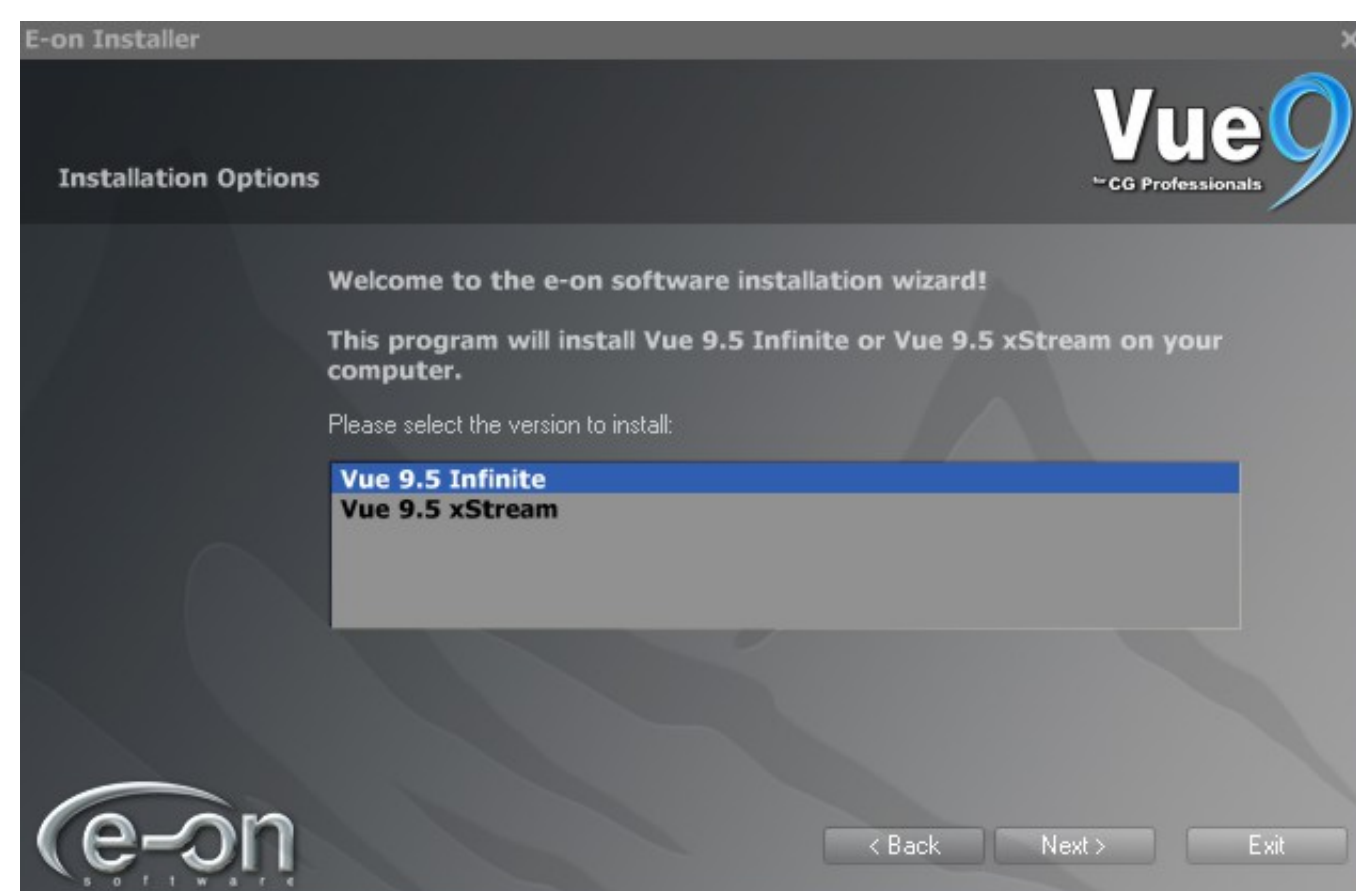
E-on Installer

×

Vue 9

for CG Professionals

Installation Options

Welcome to the e-on software installation wizard!

This program will install Vue 9.5 Infinite or Vue 9.5 xStream on your computer.

Please select the version to install:

Vue 9.5 Infinite
Vue 9.5 xStream

e-on
software

< Back

Next >

Exit